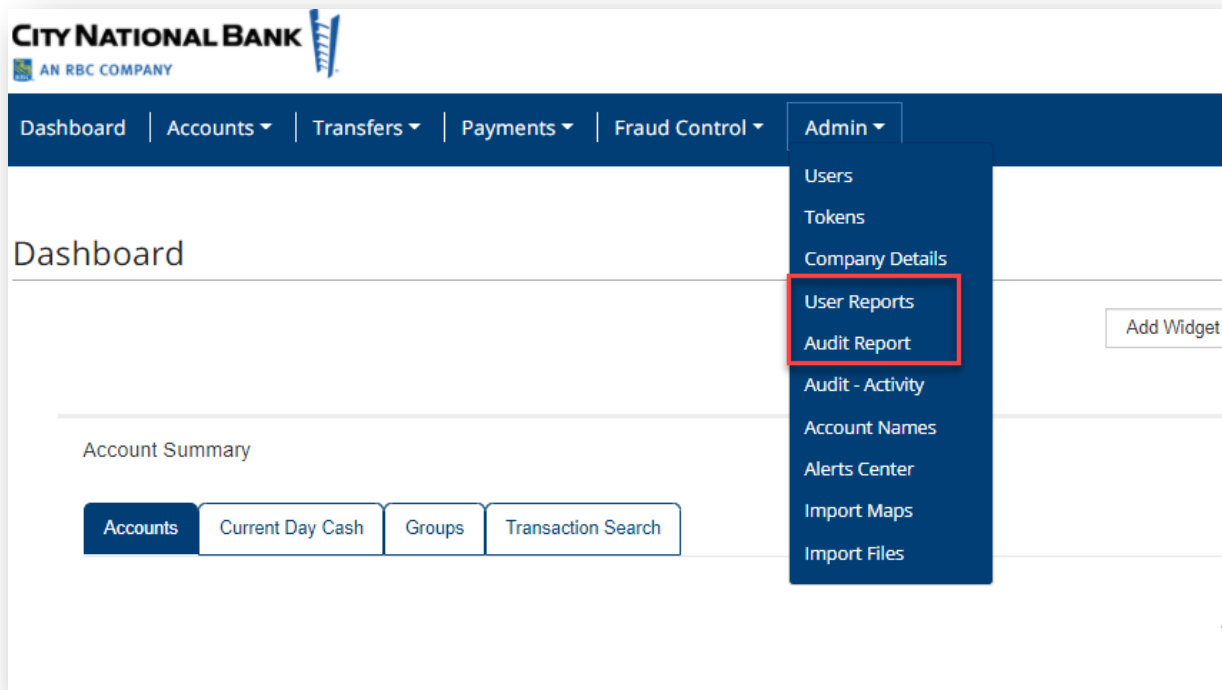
CITY NATIONAL BANK
AN RBC COMPANY

Dashboard | Accounts | Transfers | Payments | Fraud Control | Admin

Users
Tokens
Company Details
User Reports
Audit Report
Audit - Activity
Account Names
Alerts Center
Import Maps
Import Files

Dashboard

Add Widget

Account Summary

Accounts | Current Day Cash | Groups | Transaction Search